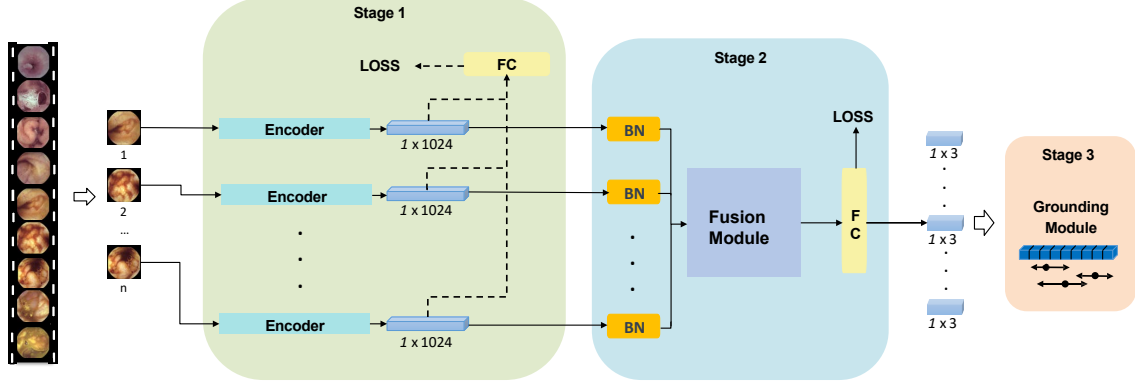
Stage 1

LOSS

FC

1

Encoder

$1 \times 1024$

2

Encoder

$1 \times 1024$

...

n

Encoder

$1 \times 1024$

Stage 2

BN

BN

BN

Fusion Module

LOSS

F C

$1 \times 3$

$1 \times 3$

$1 \times 3$

Stage 3

Grounding Module